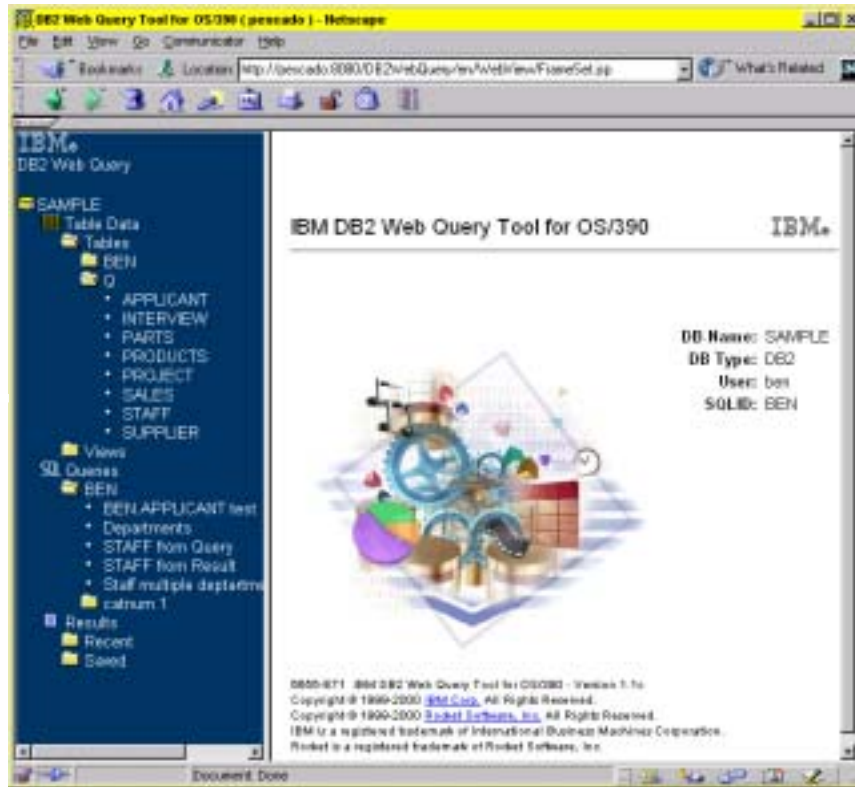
DB2 Web Query Tool for OS/390 ( pescado ) - Netscape

File Edit View Go Communicator Help

Bookmarks Location: http://pescado:8080/DB2WebQuery/en/WebView/FrameSet.jsp What's Related

IBM
DB2 Web Query

SAMPLE
Table Data
Tables
BEN
Q
• APPLICANT
• INTERVIEW
• PARTS
• PRODUCTS
• PROJECT
• SALES
• STAFF
• SUPPLIER
Views
SQL Queries
BEN
• BEN APPLICANT test
• Departments
• STAFF from Query
• STAFF from Result
• Staff multiple deptartme
catnum 1
Results
Recent
Saved

IBM DB2 Web Query Tool for OS/390 IBM

DB Name: SAMPLE
DB Type: DB2
User: ben
SQLID: BEN

5655-E71 IBM DB2 Web Query Tool for OS/390 - Version 1.1c
Copyright © 1999-2000 IBM Corp. All Rights Reserved.
Copyright © 1999-2000 Rocket Software, Inc. All Rights Reserved.
IBM is a registered trademark of International Business Machines Corporation.
Rocket is a registered trademark of Rocket Software, Inc.

Document: Done